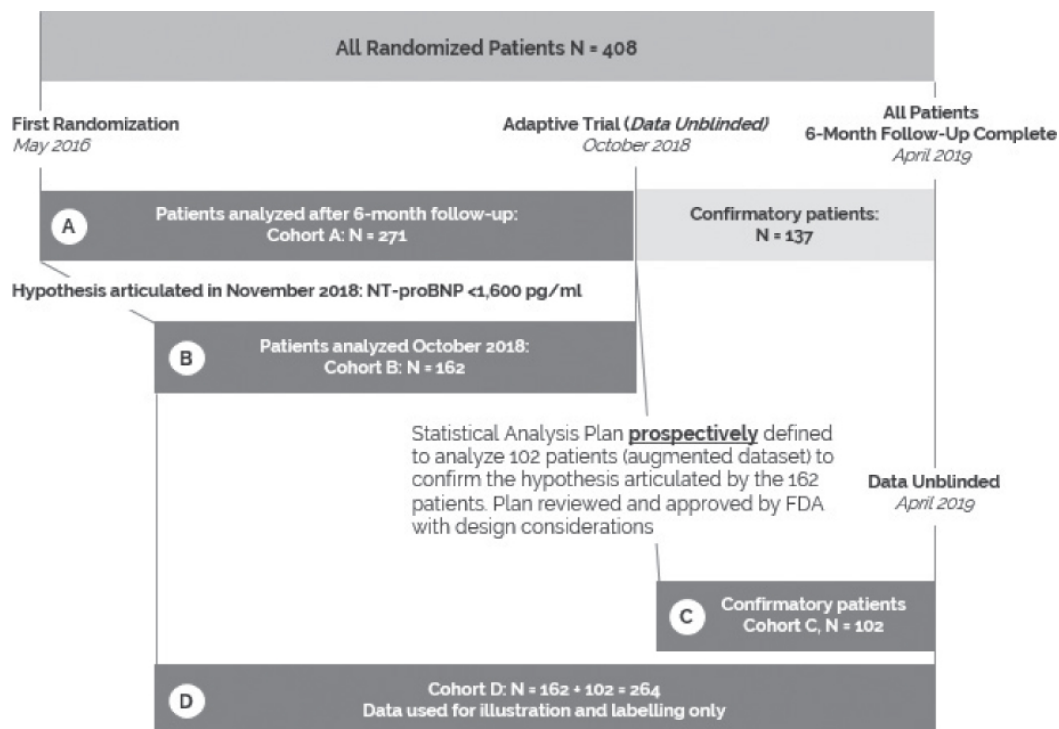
All Randomized Patients N = 408

First Randomization
May 2016

Adaptive Trial (Data Unblinded)
October 2018

All Patients
6-Month Follow-Up Complete
April 2019

A

Patients analyzed after 6-month follow-up:
Cohort A: N = 271

Confirmatory patients:
N = 137

Hypothesis articulated in November 2018: NT-proBNP <1,600 pg/ml

B

Patients analyzed October 2018:
Cohort B: N = 162

Statistical Analysis Plan prospectively defined to analyze 102 patients (augmented dataset) to confirm the hypothesis articulated by the 162 patients. Plan reviewed and approved by FDA with design considerations

Data Unblinded
April 2019

C

Confirmatory patients
Cohort C, N = 102

D

Cohort D: N = 162 + 102 = 264
Data used for illustration and labelling only